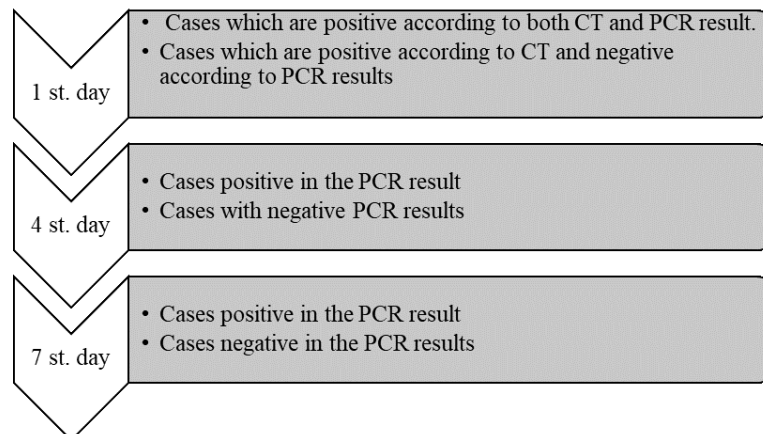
1 st. day

• Cases which are positive according to both CT and PCR result.
• Cases which are positive according to CT and negative according to PCR results

4 st. day

• Cases positive in the PCR result
• Cases with negative PCR results

7 st. day

• Cases positive in the PCR result
• Cases negative in the PCR results